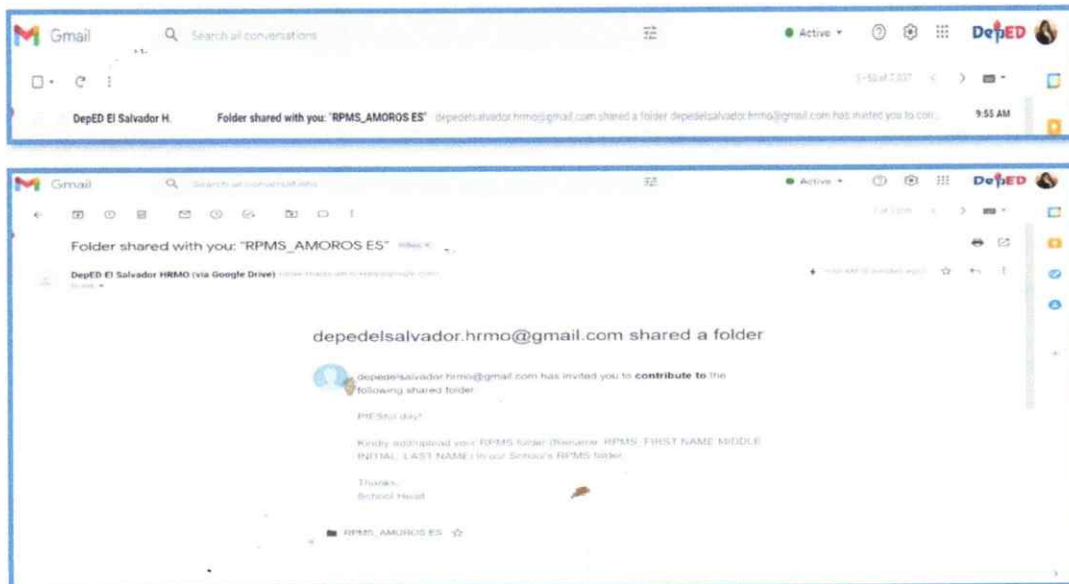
Gmail

Search all conversations

Active

DepED

1–50 of 2,037

DepED El Salvador H.

Folder shared with you: "RPMS_AMOROS ES" depedelsalvador.hrmo@gmail.com shared a folder depedelsalvador.hrmo@gmail.com has invited you to con...

9:55 AM

Gmail

Search all conversations

Active

DepED

Folder shared with you: "RPMS_AMOROS ES" Inbox ×

DepED El Salvador HRMO (via Google Drive) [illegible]

to me

depedelsalvador.hrmo@gmail.com shared a folder

depedelsalvador.hrmo@gmail.com has invited you to contribute to the following shared folder:

PIESful day!

Kindly add/upload your RPMS folder (Rename: RPMS_FIRST NAME MIDDLE INITIAL_LAST NAME) in our School's RPMS folder.

Thanks,
School Head

RPMS_AMOROS ES